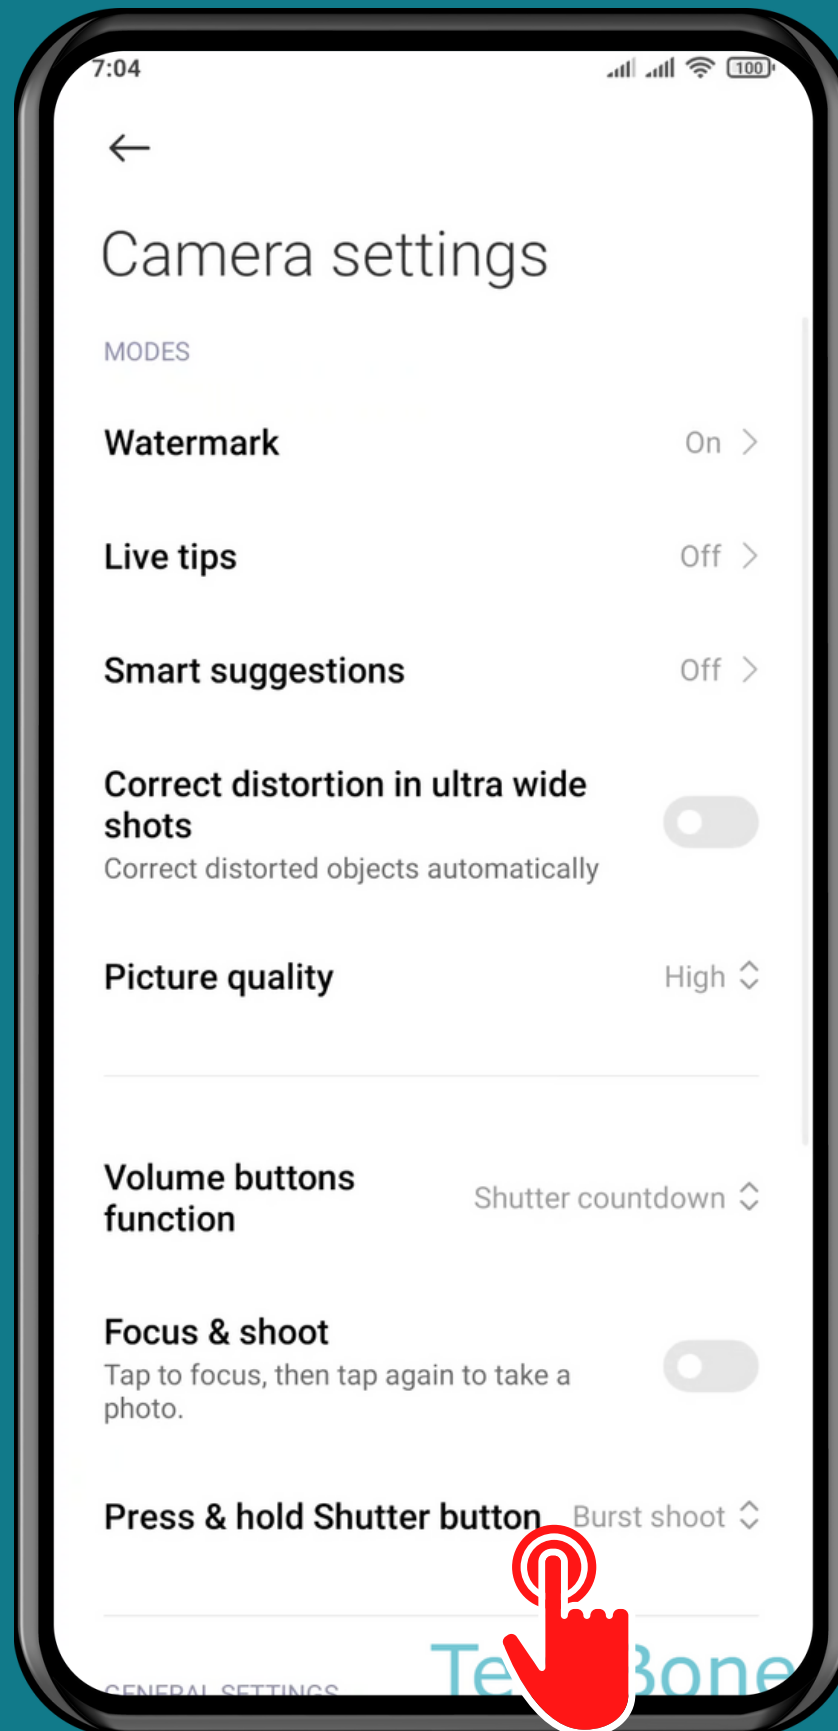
7:04

Camera settings

MODES

Watermark On

Live tips Off

Smart suggestions Off

Correct distortion in ultra wide shots
Correct distorted objects automatically

Picture quality High

Volume buttons function Shutter countdown

Focus & shoot
Tap to focus, then tap again to take a photo.

Press & hold Shutter button Burst shoot

GENERAL SETTINGS

Te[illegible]Bone